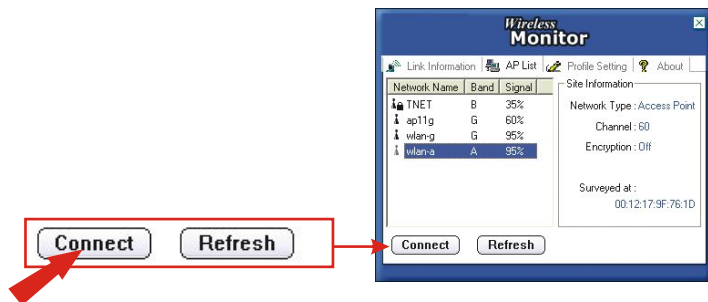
Connect Refresh

Wireless Monitor

Link Information AP List Profile Setting About

| Network Name | Band | Signal |
|---|---|---|
| TNET | B | 35% |
| ap11g | G | 60% |
| wlan-g | G | 95% |
| wlan-a | A | 95% |

Site Information

Network Type : Access Point

Channel : 60

Encryption : Off

Surveyed at :

00:12:17:9F:76:1D

Connect Refresh